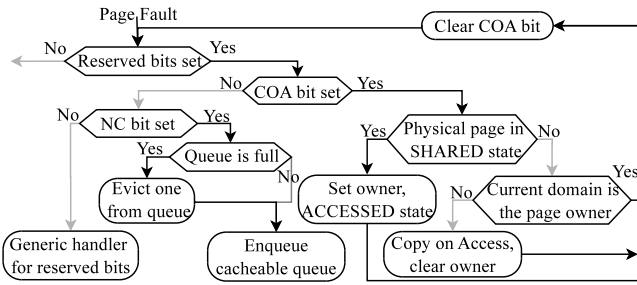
Page Fault
Clear COA bit
No
Reserved bits set
Yes
No
COA bit set
Yes
No
NC bit set
Yes
Yes
Physical page in SHARED state
No
Yes
Queue is full
No
Yes
Evict one from queue
Set owner, ACCESSED state
No
Current domain is the page owner
Generic handler for reserved bits
Enqueue cacheable queue
Copy on Access, clear owner